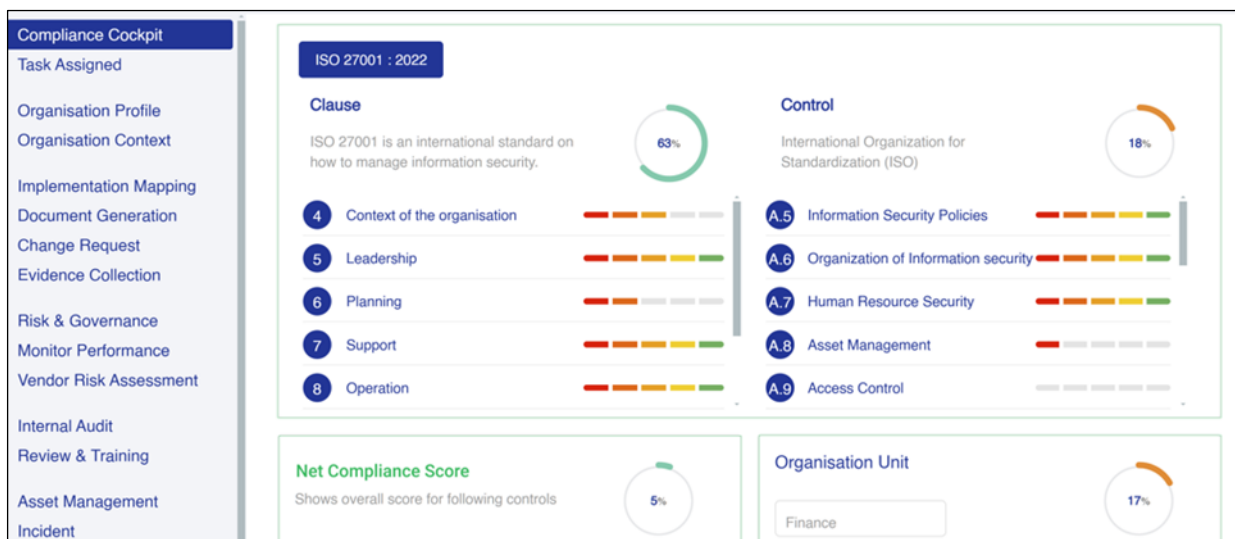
Compliance Cockpit
Task Assigned

Organisation Profile
Organisation Context

Implementation Mapping
Document Generation
Change Request
Evidence Collection

Risk & Governance
Monitor Performance
Vendor Risk Assessment

Internal Audit
Review & Training

Asset Management
Incident

ISO 27001 : 2022

Clause
ISO 27001 is an international standard on how to manage information security.
63%

4 Context of the organisation
5 Leadership
6 Planning
7 Support
8 Operation

Control
International Organization for Standardization (ISO)
18%

A.5 Information Security Policies
A.6 Organization of Information security
A.7 Human Resource Security
A.8 Asset Management
A.9 Access Control

Net Compliance Score
Shows overall score for following controls
5%

Organisation Unit
17%
Finance